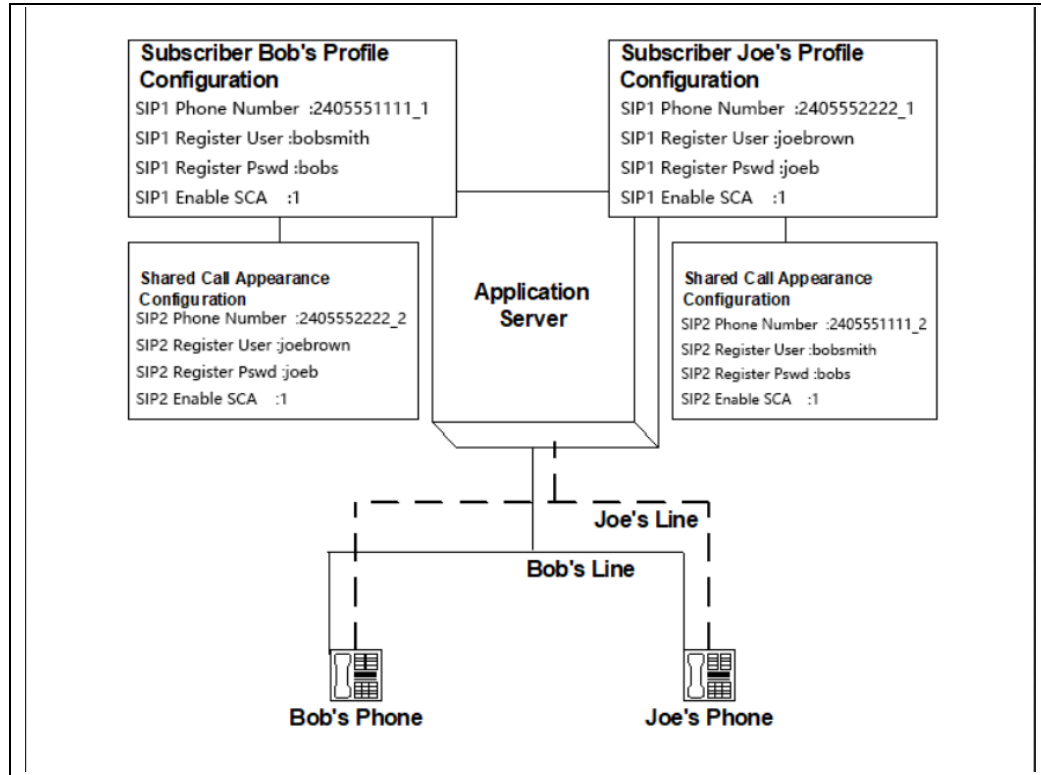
Subscriber Bob's Profile Configuration
SIP1 Phone Number :2405551111_1
SIP1 Register User :bobsmith
SIP1 Register Pswd :bobs
SIP1 Enable SCA :1

Subscriber Joe's Profile Configuration
SIP1 Phone Number :2405552222_1
SIP1 Register User :joebrown
SIP1 Register Pswd :joeb
SIP1 Enable SCA :1

Shared Call Appearance Configuration
SIP2 Phone Number :2405552222_2
SIP2 Register User :joebrown
SIP2 Register Pswd :joeb
SIP2 Enable SCA :1

Application Server

Shared Call Appearance Configuration
SIP2 Phone Number :2405551111_2
SIP2 Register User :bobsmith
SIP2 Register Pswd :bobs
SIP2 Enable SCA :1

Joe's Line

Bob's Line

Bob's Phone

Joe's Phone